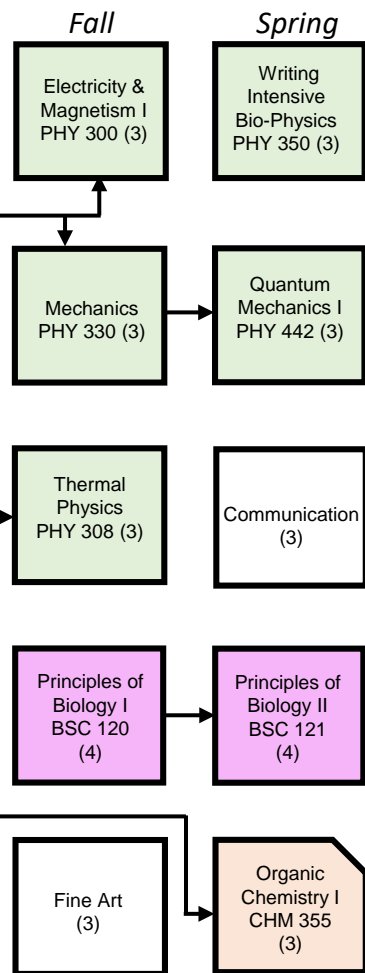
Fall

Spring

Electricity & Magnetism I PHY 300 (3)

Writing Intensive Bio-Physics PHY 350 (3)

Mechanics PHY 330 (3)

Quantum Mechanics I PHY 442 (3)

Thermal Physics PHY 308 (3)

Communication (3)

Principles of Biology I BSC 120 (4)

Principles of Biology II BSC 121 (4)

Fine Art (3)

Organic Chemistry I CHM 355 (3)